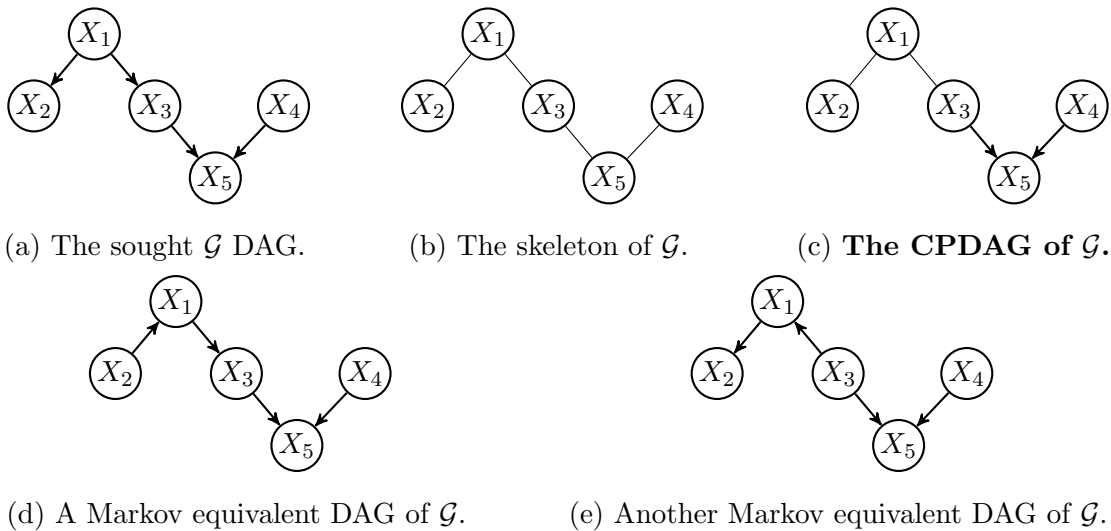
$X_1$
$X_2$ $X_3$ $X_4$
$X_5$

(a) The sought $\mathcal{G}$ DAG.

$X_1$
$X_2$ $X_3$ $X_4$
$X_5$

(b) The skeleton of $\mathcal{G}$.

$X_1$
$X_2$ $X_3$ $X_4$
$X_5$

(c) **The CPDAG of $\mathcal{G}$.**

$X_1$
$X_2$ $X_3$ $X_4$
$X_5$

(d) A Markov equivalent DAG of $\mathcal{G}$.

$X_1$
$X_2$ $X_3$ $X_4$
$X_5$

(e) Another Markov equivalent DAG of $\mathcal{G}$.